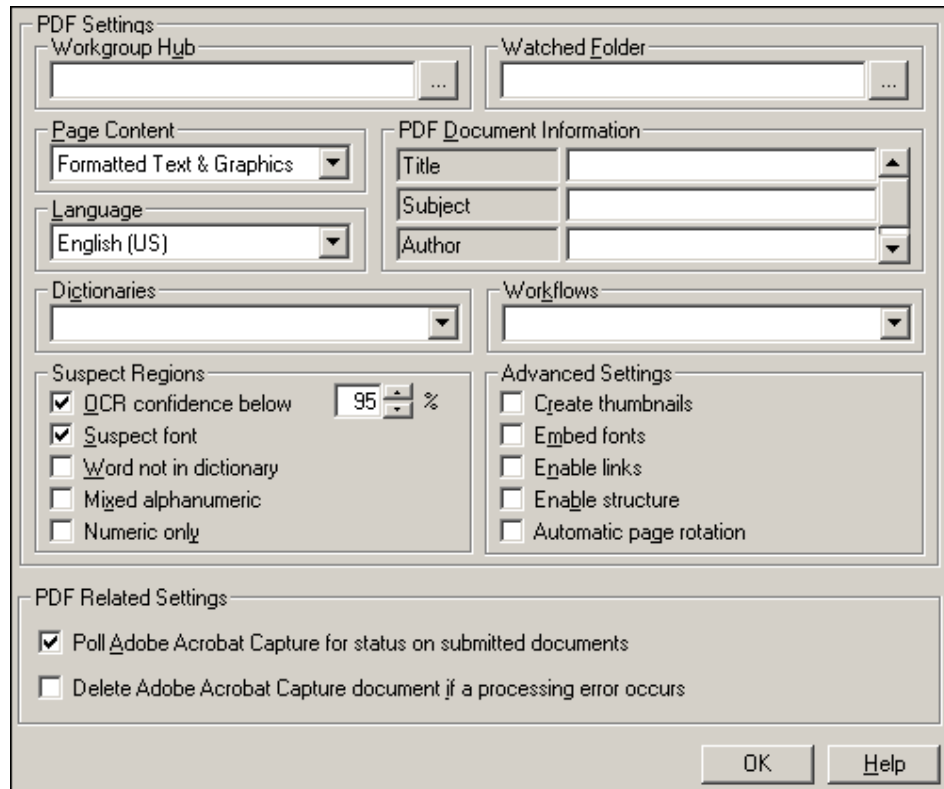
PDF Settings

Workgroup Hub

...

Watched Folder

...

Page Content

Formatted Text & Graphics

PDF Document Information

| Title | |
|---|---|
| Subject | |
| Author | |

Language

English (US)

Dictionaries

Workflows

Suspect Regions

☑ OCR confidence below 95 %

☑ Suspect font

☐ Word not in dictionary

☐ Mixed alphanumeric

☐ Numeric only

Advanced Settings

☐ Create thumbnails

☐ Embed fonts

☐ Enable links

☐ Enable structure

☐ Automatic page rotation

PDF Related Settings

☑ Poll Adobe Acrobat Capture for status on submitted documents

☐ Delete Adobe Acrobat Capture document if a processing error occurs

OK

Help